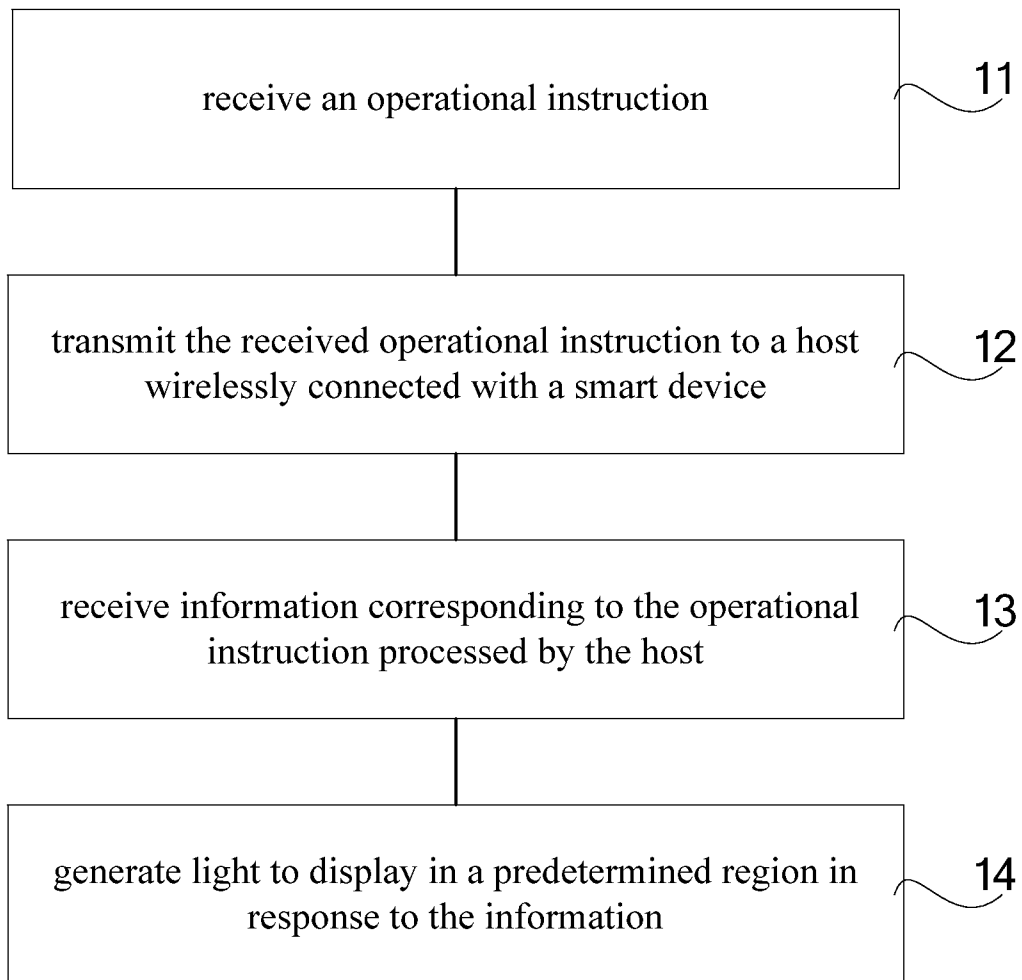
receive an operational instruction

11

transmit the received operational instruction to a host wirelessly connected with a smart device

12

receive information corresponding to the operational instruction processed by the host

13

generate light to display in a predetermined region in response to the information

14